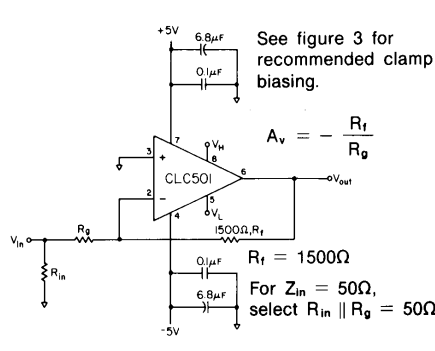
+5V

6.8μF

0.1μF

See figure 3 for recommended clamp biasing.

$A_v = -\frac{R_f}{R_g}$

7

8

$V_H$

3

+

CLC501

6

$V_{out}$

2

−

5

$V_L$

4

$V_{in}$

$R_g$

1500Ω, $R_f$

$R_{in}$

$R_f = 1500\Omega$

0.1μF

For $Z_{in} = 50\Omega$, select $R_{in} \parallel R_g = 50\Omega$

6.8μF

-5V